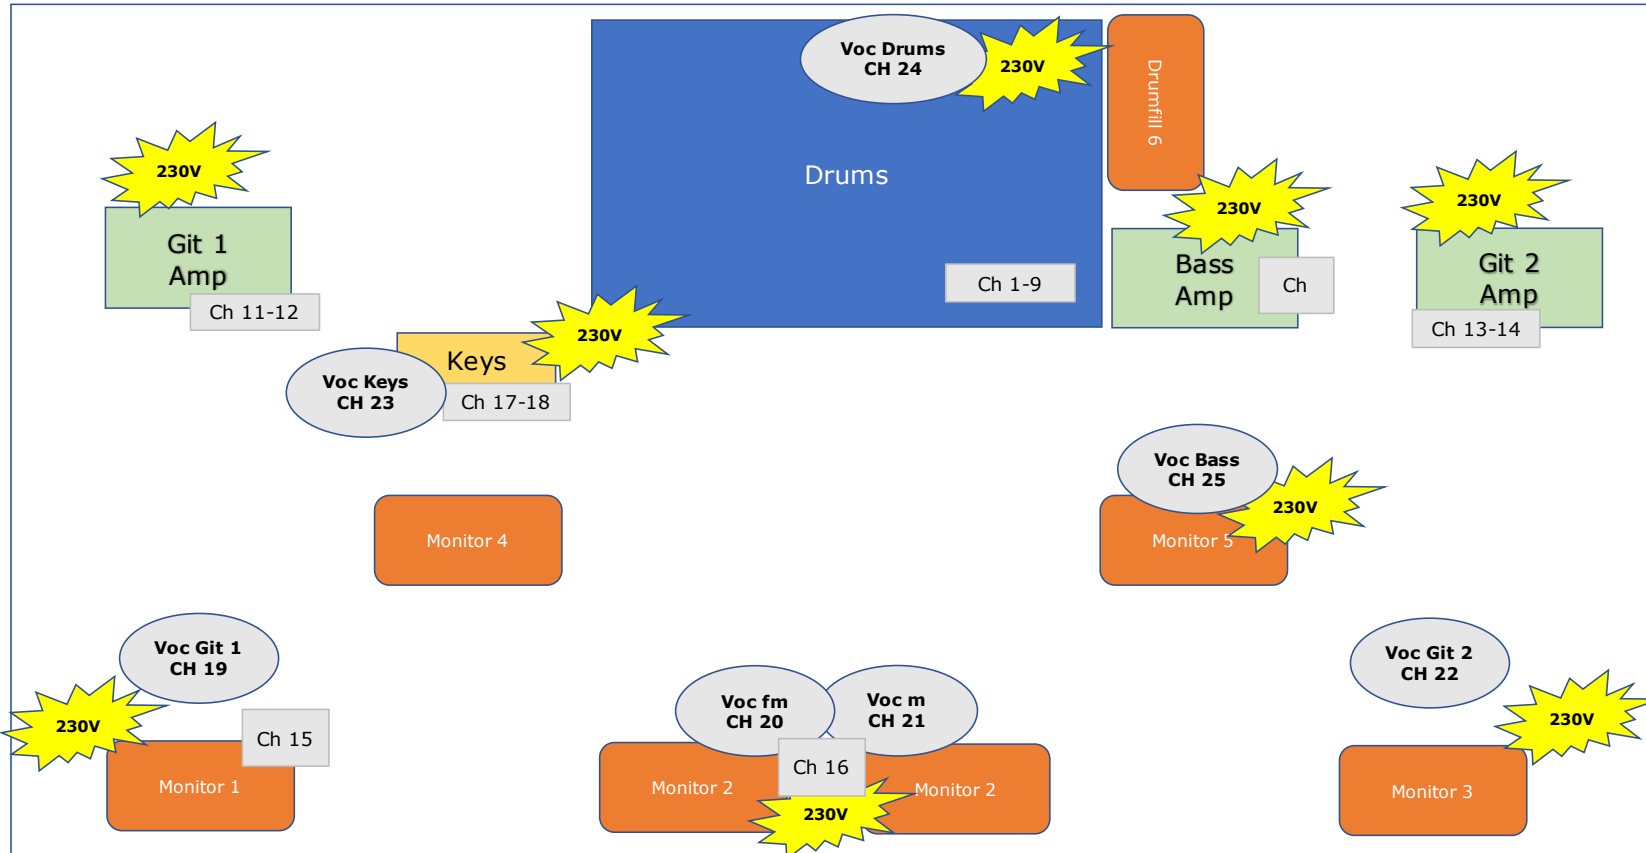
Voc Drums
CH 24

230V

Drumfill 6

Drums

230V

Git 1
Amp

Ch 11-12

Ch 1-9

230V

Bass
Amp

Ch

230V

Git 2
Amp

Ch 13-14

230V

Keys

Voc Keys
CH 23

Ch 17-18

Voc Bass
CH 25

230V

Monitor 4

Monitor 5

Voc Git 1
CH 19

230V

Ch 15

Monitor 1

Voc fm
CH 20

Voc m
CH 21

Ch 16

Monitor 2

Monitor 2

230V

Voc Git 2
CH 22

230V

Monitor 3